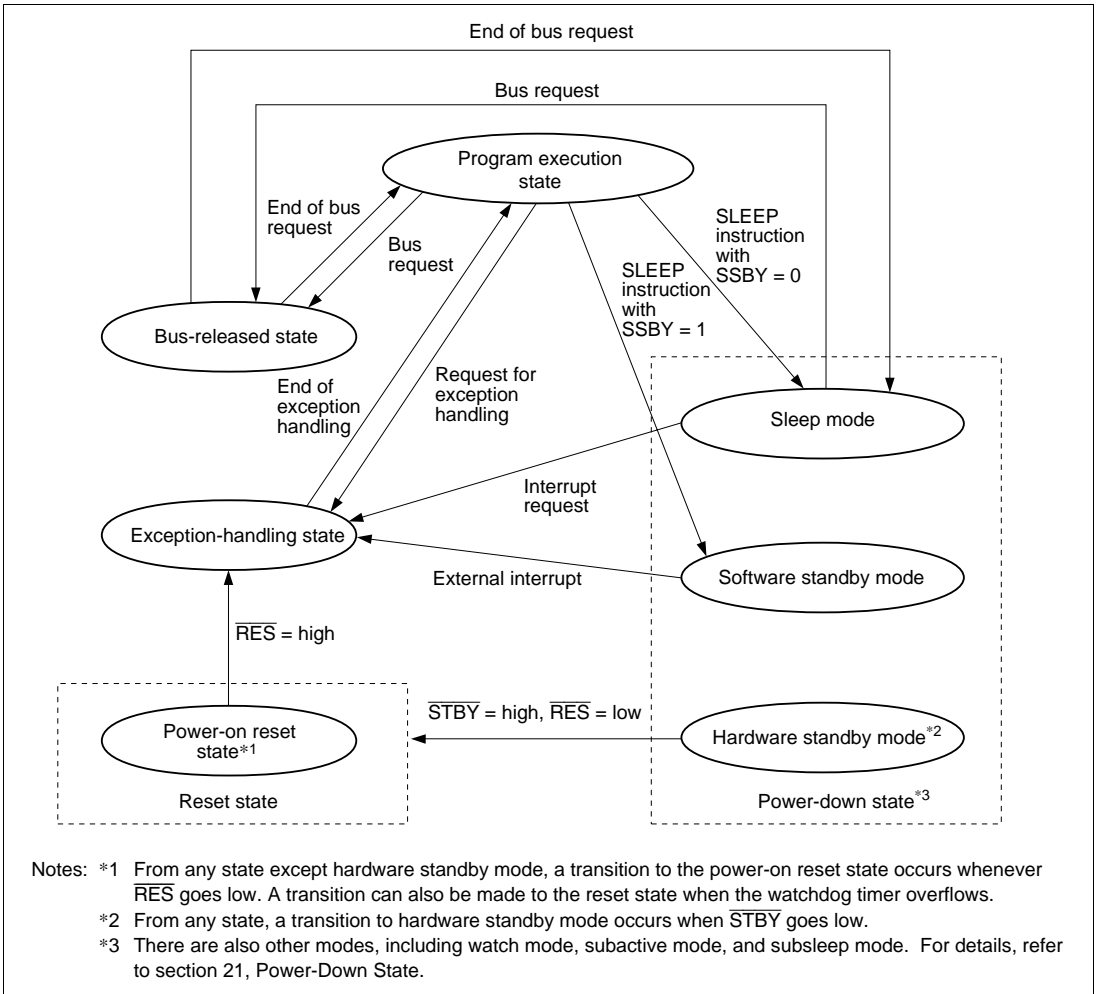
End of bus request

Bus request

Program execution state

End of bus request

Bus request

SLEEP instruction with SSBY = 0

SLEEP instruction with SSBY = 1

Bus-released state

End of exception handling

Request for exception handling

Sleep mode

Interrupt request

Exception-handling state

External interrupt

Software standby mode

$\overline{RES}$ = high

$\overline{STBY}$ = high, $\overline{RES}$ = low

Power-on reset state*1

Hardware standby mode*2

Reset state

Power-down state*3

Notes: *1 From any state except hardware standby mode, a transition to the power-on reset state occurs whenever $\overline{RES}$ goes low. A transition can also be made to the reset state when the watchdog timer overflows.

*2 From any state, a transition to hardware standby mode occurs when $\overline{STBY}$ goes low.

*3 There are also other modes, including watch mode, subactive mode, and subsleep mode. For details, refer to section 21, Power-Down State.